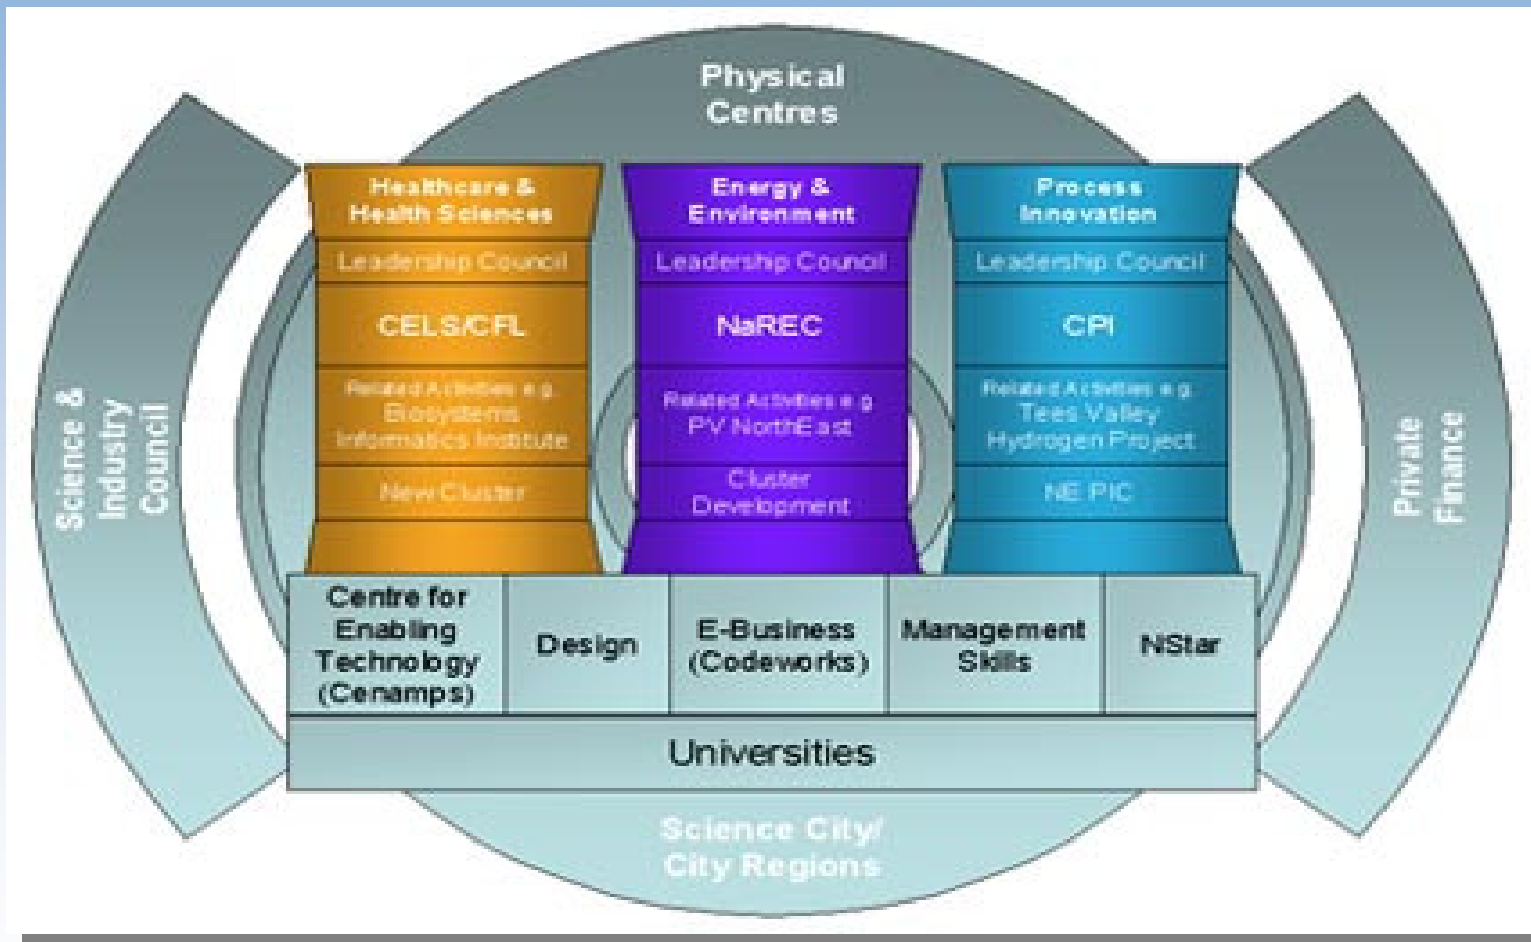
Physical Centres

Science & Industry Council

Healthcare & Health Sciences

Leadership Council

CELS/CFL

Related Activities e.g Biosystems Informatics Institute

New Cluster

Energy & Environment

Leadership Council

NaREC

Related Activities e.g PV NorthEast

Cluster Development

Process Innovation

Leadership Council

CPI

Related Activities e.g Tees Valley Hydrogen Project

NE PIC

Private Finance

| Centre for Enabling Technology (Cenamps) | Design | E-Business (Codeworks) | Management Skills | NStar |
|---|---|---|---|---|

Universities

Science City/ City Regions